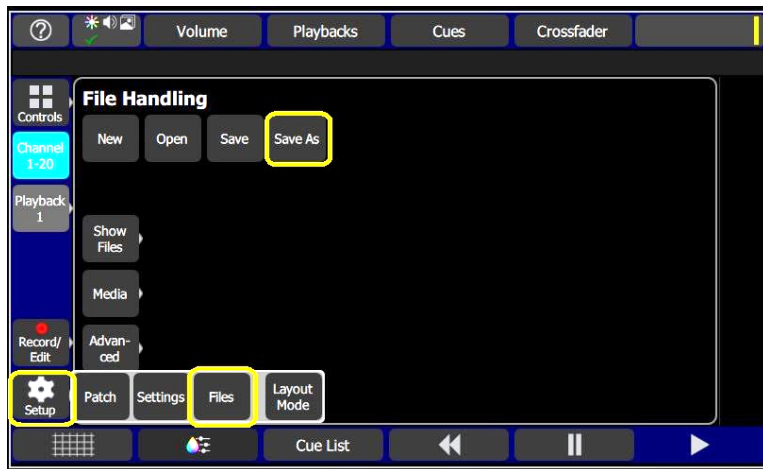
?

Volume

Playbacks

Cues

Crossfader

Controls

Channel 1-20

Playback 1

Record/ Edit

Setup

File Handling

New

Open

Save

Save As

Show Files

Media

Advanced

Patch

Settings

Files

Layout Mode

Cue List